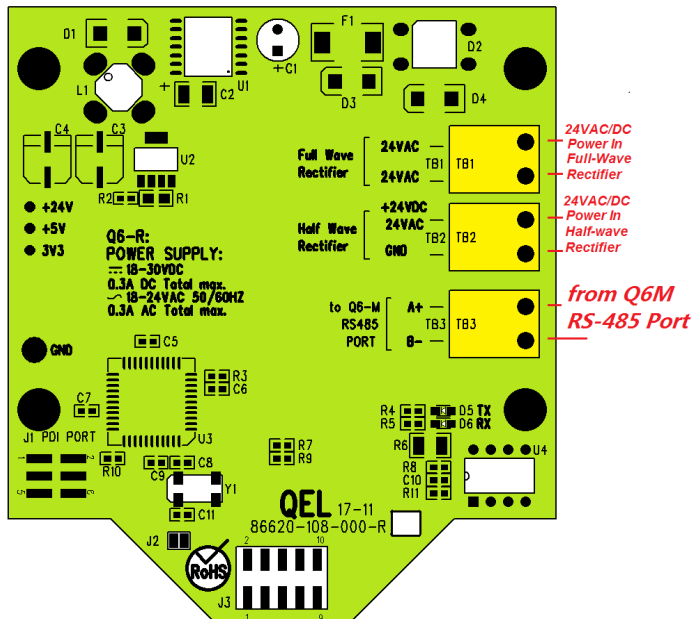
D1
F1
+C1
D2
U1
L1
C2
D3
D4
C4
C3
U2
R2
R1
+24V
+5V
3V3
Full Wave Rectifier
24VAC
TB1
24VAC
TB1
24VAC/DC Power In Full-Wave Rectifier
Half Wave Rectifier
+24VDC
24VAC
TB2
GND
TB2
24VAC/DC Power In Half-wave Rectifier
Q6-R:
POWER SUPPLY:
18-30VDC
0.3A DC Total max.
18-24VAC 50/60HZ
0.3A AC Total max.
to Q6-M
RS485
PORT
A+
TB3
B-
TB3
from Q6M RS-485 Port
GND
C5
R3
C6
C7
J1 PDI PORT
U3
R4
R5
D5 TX
D6 RX
R6
U4
R7
R9
R10
C9
C8
Y1
R8
C10
R11
QEL 17-11
86620-108-000-R
C11
J2
RoHS
2
10
J3
1
9